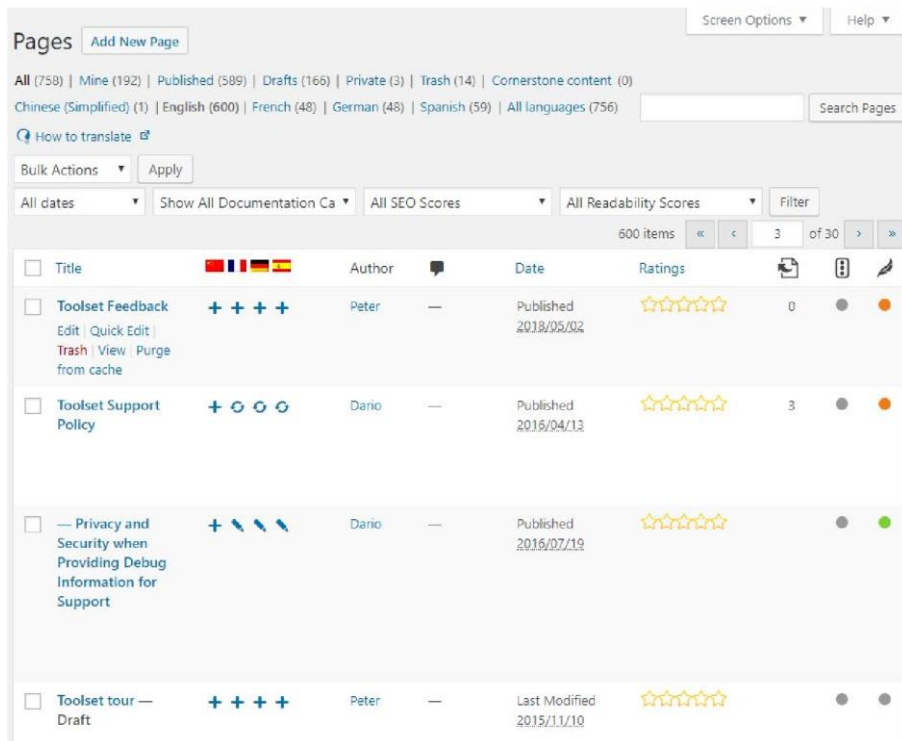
Screen Options ▼ Help ▼

Pages Add New Page

All (758) | Mine (192) | Published (589) | Drafts (166) | Private (3) | Trash (14) | Cornerstone content (0)

Chinese (Simplified) (1) | English (600) | French (48) | German (48) | Spanish (59) | All languages (756)

Search Pages

How to translate

Bulk Actions ▼ Apply

All dates ▼ Show All Documentation Ca ▼ All SEO Scores ▼ All Readability Scores ▼ Filter

600 items « ‹ 3 of 30 › »

| | Title | | Author | | Date | Ratings | | | |
|---|---|---|---|---|---|---|---|---|---|
| | Toolset Feedback<br>Edit \| Quick Edit \| Trash \| View \| Purge from cache | + + + + | Peter | — | Published<br>2018/05/02 | | 0 | | |
| | Toolset Support Policy | + | Dario | — | Published<br>2016/04/13 | | 3 | | |
| | — Privacy and Security when Providing Debug Information for Support | + | Dario | — | Published<br>2016/07/19 | | | | |
| | Toolset tour — Draft | + + + + | Peter | — | Last Modified<br>2015/11/10 | | | | |